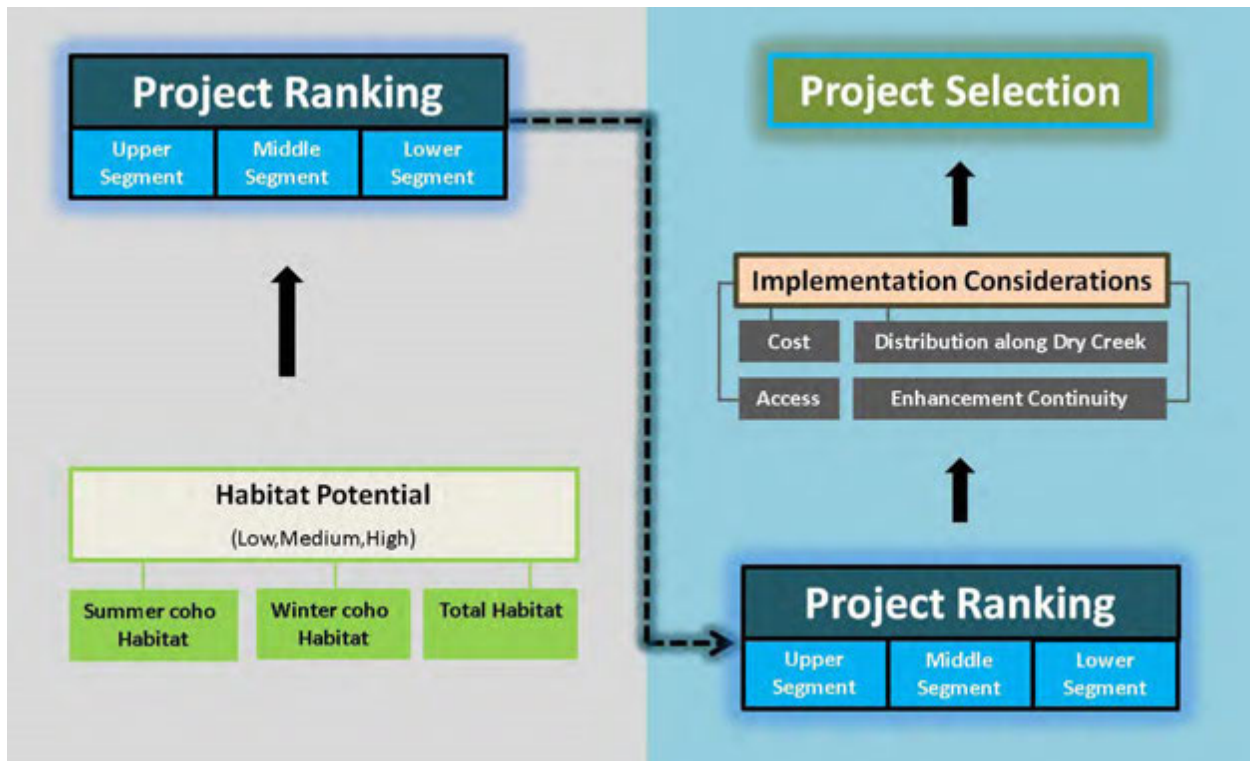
Project Ranking

Upper Segment

Middle Segment

Lower Segment

Habitat Potential

(Low,Medium,High)

Summer coho Habitat

Winter coho Habitat

Total Habitat

Project Selection

Implementation Considerations

Cost

Distribution along Dry Creek

Access

Enhancement Continuity

Project Ranking

Upper Segment

Middle Segment

Lower Segment